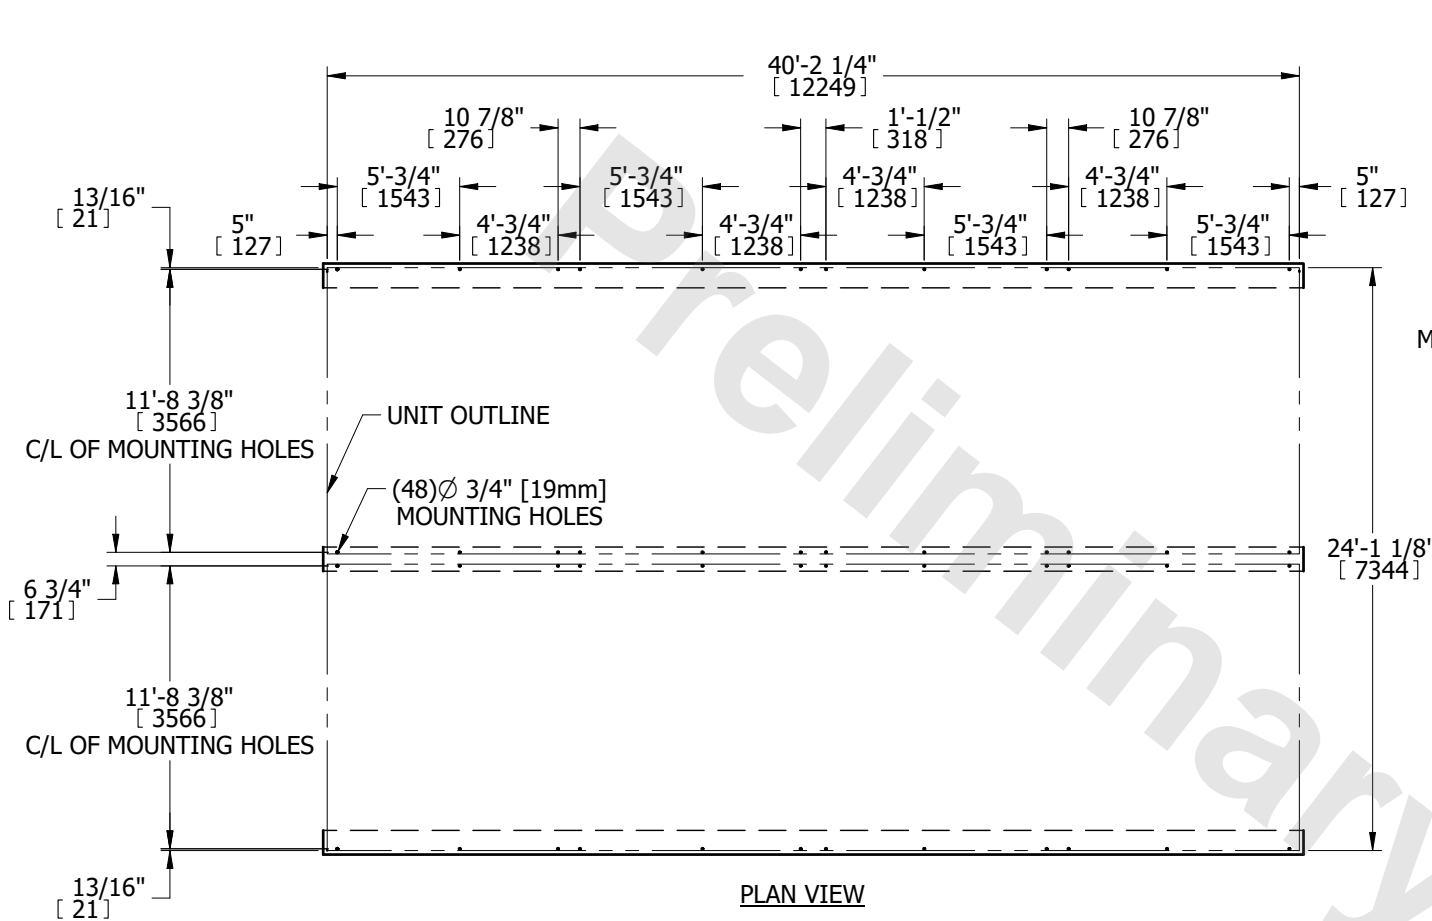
40'-2 1/4"
[ 12249 ]

10 7/8"
[ 276 ]

1'-1/2"
[ 318 ]

10 7/8"
[ 276 ]

5'-3/4"
[ 1543 ]

5'-3/4"
[ 1543 ]

4'-3/4"
[ 1238 ]

4'-3/4"
[ 1238 ]

5"
[ 127 ]

13/16"
[ 21 ]

5"
[ 127 ]

4'-3/4"
[ 1238 ]

4'-3/4"
[ 1238 ]

5'-3/4"
[ 1543 ]

5'-3/4"
[ 1543 ]

M

11'-8 3/8"
[ 3566 ]
C/L OF MOUNTING HOLES

UNIT OUTLINE

(48)$\varnothing$ 3/4" [19mm]
MOUNTING HOLES

24'-1 1/8'
[ 7344 ]

6 3/4"
[ 171 ]

11'-8 3/8"
[ 3566 ]
C/L OF MOUNTING HOLES

13/16"
[ 21 ]

PLAN VIEW

Preliminary